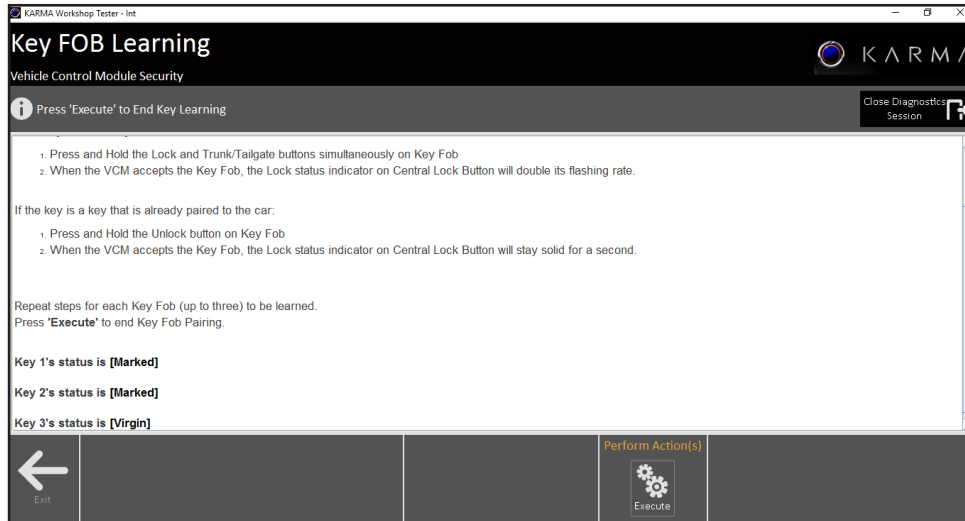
KARMA Workshop Tester - Int

Key FOB Learning

Vehicle Control Module Security

KARM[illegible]

Press 'Execute' to End Key Learning

Close Diagnostics Session

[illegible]

1. Press and Hold the Lock and Trunk/Tailgate buttons simultaneously on Key Fob
2. When the VCM accepts the Key Fob, the Lock status indicator on Central Lock Button will double its flashing rate.

If the key is a key that is already paired to the car:

1. Press and Hold the Unlock button on Key Fob
2. When the VCM accepts the Key Fob, the Lock status indicator on Central Lock Button will stay solid for a second.

Repeat steps for each Key Fob (up to three) to be learned.
Press 'Execute' to end Key Fob Pairing.

Key 1's status is [Marked]

Key 2's status is [Marked]

Key 3's status is [Virgin]

Exit

Perform Action(s)

Execute